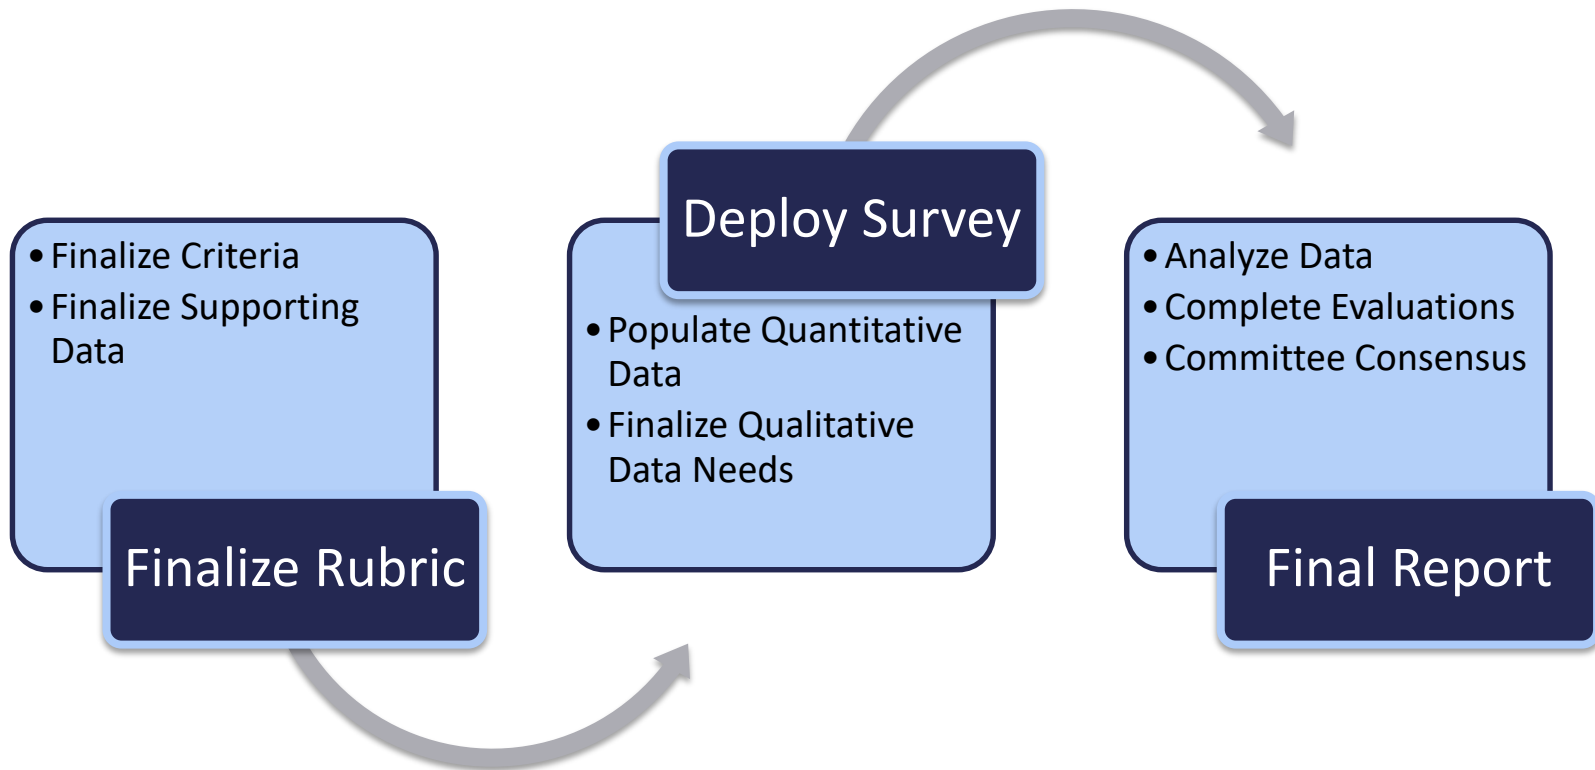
• Finalize Criteria
• Finalize Supporting Data

Finalize Rubric

Deploy Survey

• Populate Quantitative Data
• Finalize Qualitative Data Needs

• Analyze Data
• Complete Evaluations
• Committee Consensus

Final Report